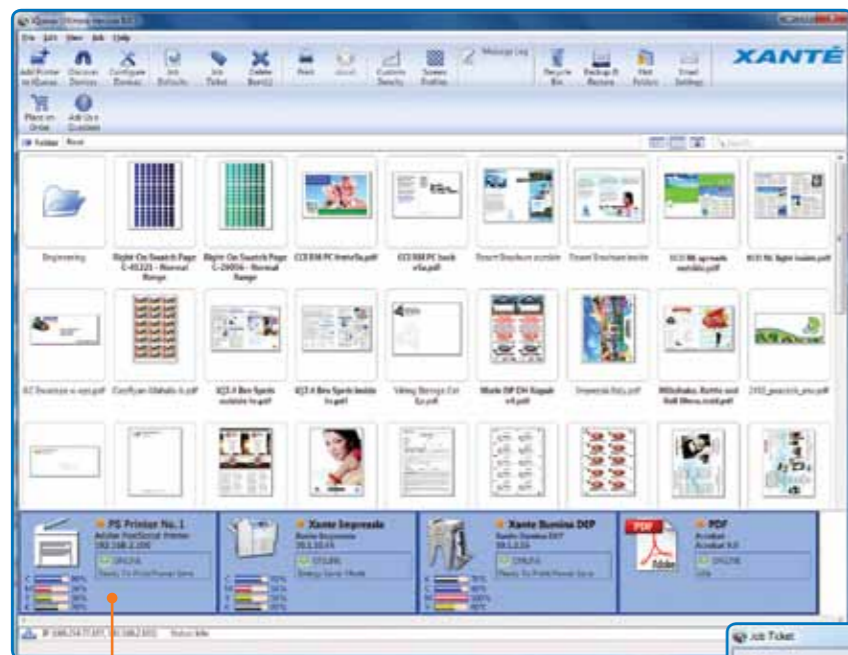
XQueue

File Edit View Job Help

Add Printer to XQueue | Discover Devices | Configure Devices | Job Defaults | Job Ticket | Delete Item(s) | Print | Hold | Custom Density | Screen Profiles | Message Log | Recycle Bin | Backup & Restore | Hot Folders | Email Settings

XANTÉ

Place an Order | Ask Us a Question

Folders Root

Engineering | Right On Swatch Page C-45225 - Normal Range | Right On Swatch Page C-29006 - Normal Range | CCE RM PC frontfa.pdf | CCE RM PC back sfa.pdf | Brochure outside | Brochure inside | ECO RL spreads outside.pdf | ECO RL flight inside.pdf

AZ Envelope.pdf | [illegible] | IQ3 Bro Spots outside.pdf | IQ3 Bro Spots inside.pdf | Viking Storage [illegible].pdf | Work OF CH Koyak v4.pdf | Impressia Italy.pdf | Milkshakes, Bottle and Roll Menu.pdf | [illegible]

PS Printer No. 1
Adobe PostScript Printer
192.168.2.100
ONLINE
Ready To Print

Xante Impressia
Xante Impressia
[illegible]
ONLINE
Energy Saver Mode

Xante Ilumina DEP
Xante Ilumina DEP
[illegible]
ONLINE
Ready To Print

PDF
Acrobat
Acrobat 9.0
ONLINE
Idle

C 90% M 90% Y 90% K 90%

IP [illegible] Status: Idle

Job Ticket